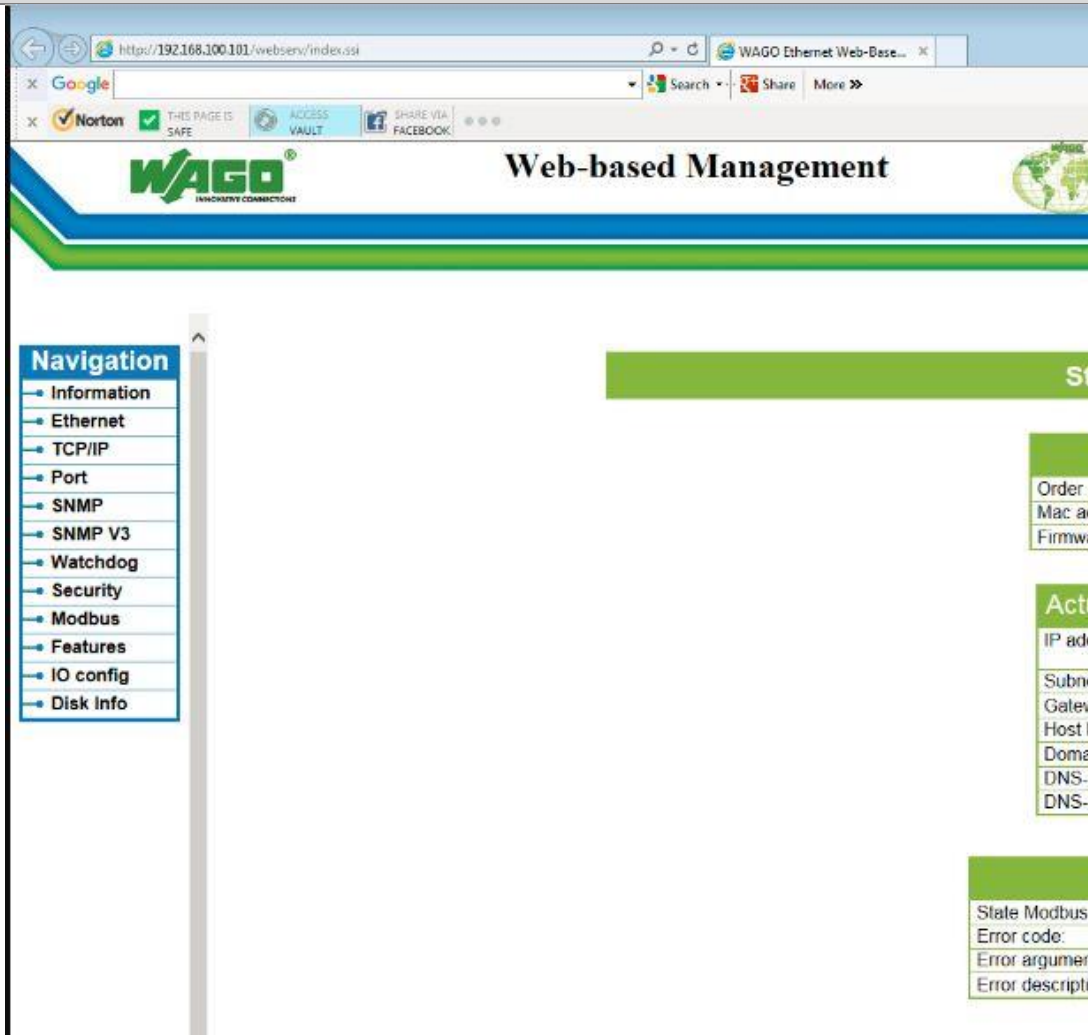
http://192.168.100.101/webserv/index.ssi

WAGO Ethernet Web-Base...

Google

Search

Share

More »

Norton

THIS PAGE IS SAFE

ACCESS VAULT

SHARE VIA FACEBOOK

WAGO®

INNOVATIVE CONNECTIONS

Web-based Management

Navigation

Information

Ethernet

TCP/IP

Port

SNMP

SNMP V3

Watchdog

Security

Modbus

Features

IO config

Disk Info

St

| Order |
|---|
| Mac ac |
| Firmwa |

| Act |
|---|
| IP ad |
| Subne |
| Gatev |
| Host |
| Doma |
| DNS- |
| DNS- |

| State Modbus |
|---|
| Error code: |
| Error argumer |
| Error descript |